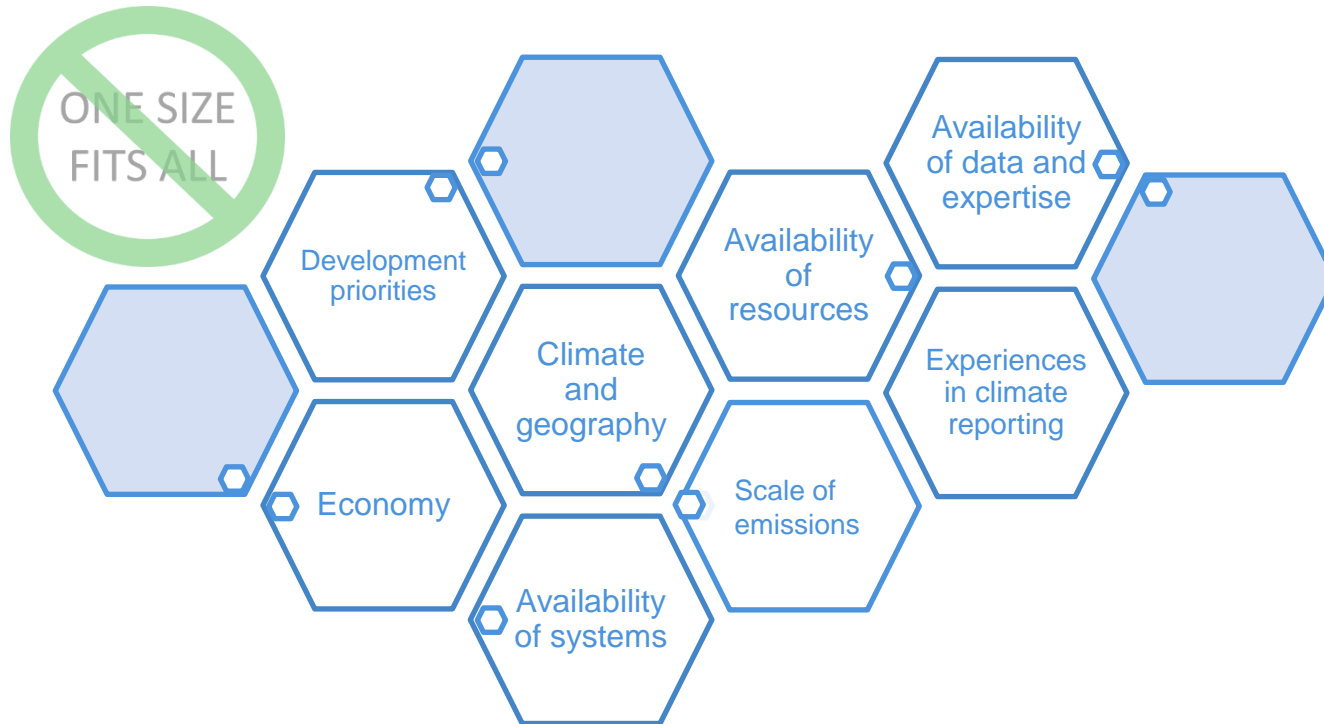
ONE SIZE FITS ALL

Development priorities

Climate and geography

Availability of resources

Availability of data and expertise

Experiences in climate reporting

Economy

Scale of emissions

Availability of systems